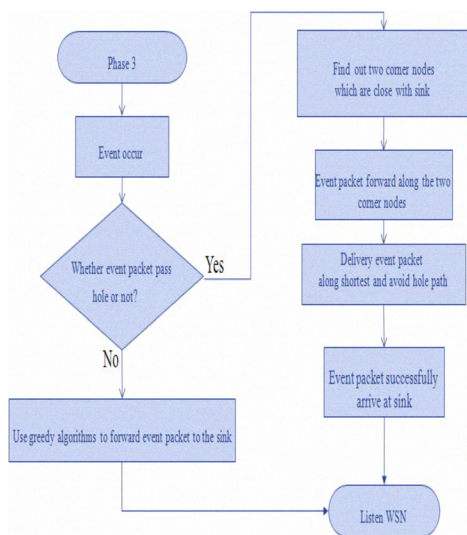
Phase 3

Event occur

Whether event packet pass hole or not?

Yes

No

Use greedy algorithms to forward event packet to the sink

Find out two corner nodes which are close with sink

Event packet forward along the two corner nodes

Delivery event packet along shortest and avoid hole path

Event packet successfully arrive at sink

Listen WSN